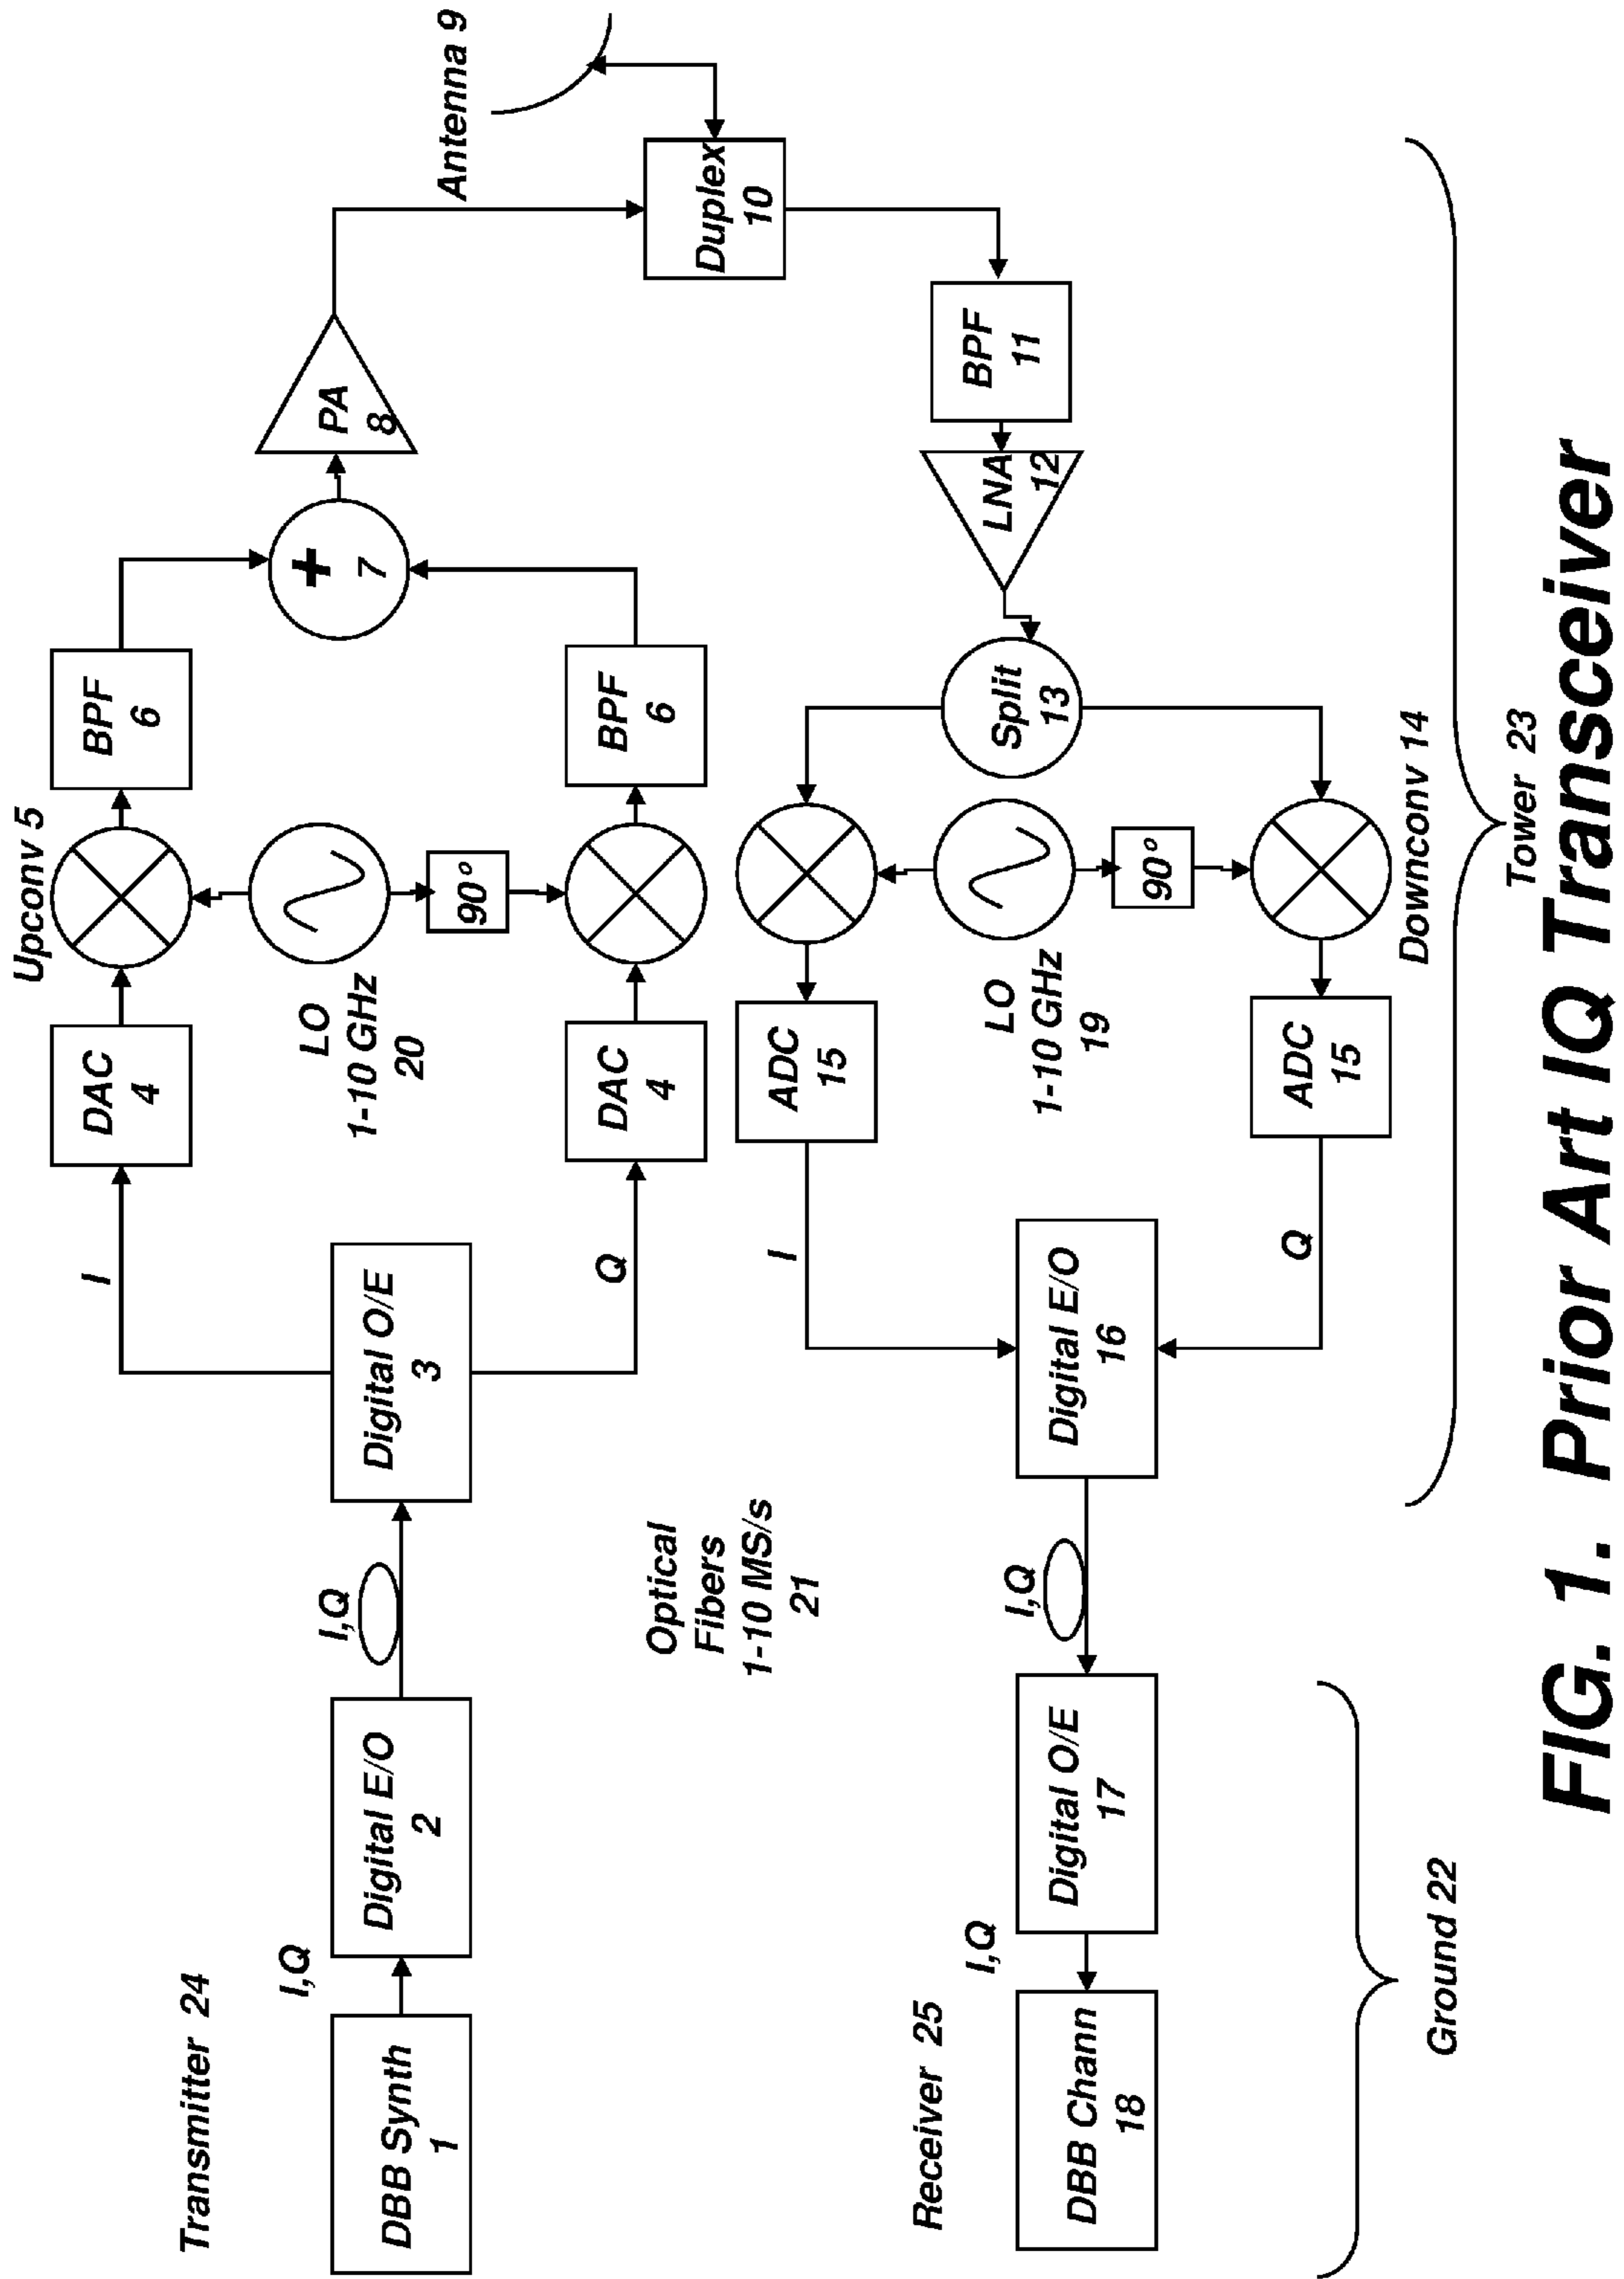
Transmiter 24

DBB Synth 1

I,Q

Digital E/O 2

I,Q

Digital O/E 3

I

Q

DAC 4

DAC 4

Upconv 5

LO 1-10 GHz 20

90°

BPF 6

BPF 6

+ 7

PA 8

Antenna 9

Duplex 10

BPF 11

LNA 12

Split 13

Downconv 14

LO 1-10 GHz 19

90°

ADC 15

ADC 15

I

Q

Digital E/O 16

Optical Fibers 1-10 MS/s 21

I,Q

Digital O/E 17

I,Q

DBB Chann 18

Receiver 25

Ground 22

Tower 23

FIG. 1. Prior Art IQ Transceiver